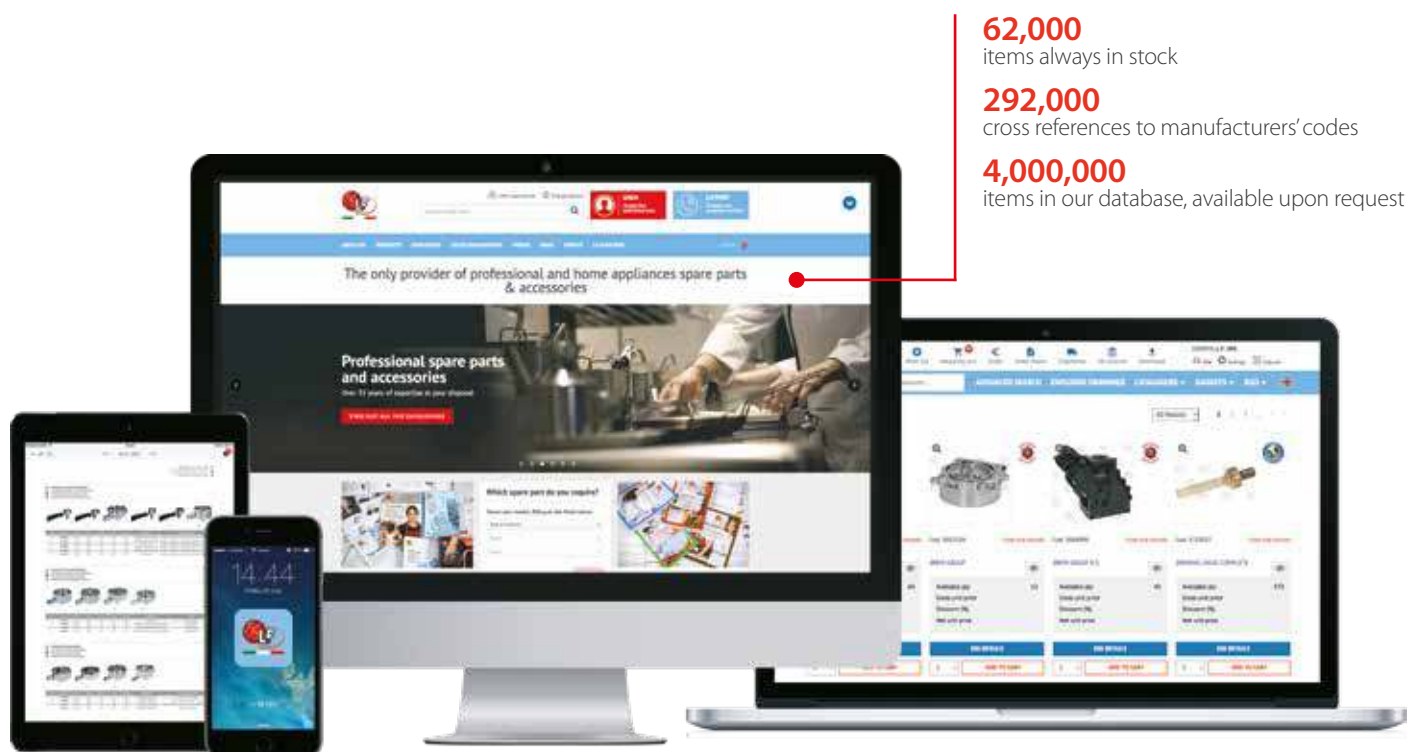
62,000
items always in stock

292,000
cross references to manufacturers' codes

4,000,000
items in our database, available upon request

The only provider of professional and home appliances spare parts & accessories

Professional spare parts and accessories

Which spare part do you require?

14:44

ADVANCED SEARCH EXPLODED DRAWINGS CATALOGUES GASKETS

SEE DETAILS

ADD TO CART